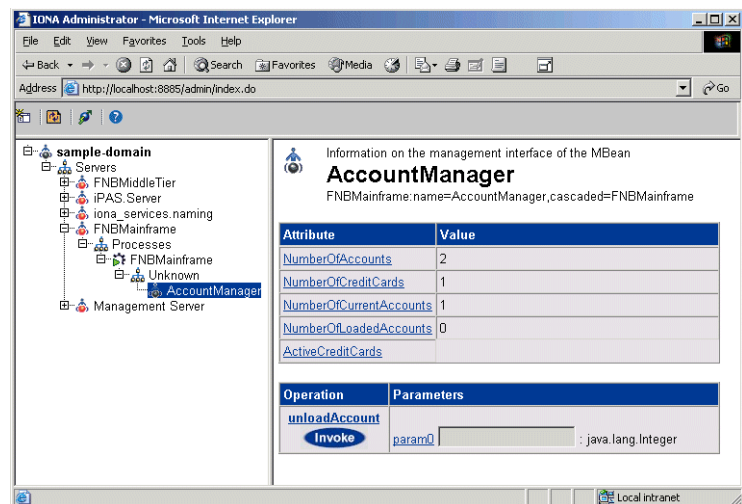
IONA Administrator - Microsoft Internet Explorer

File Edit View Favorites Tools Help

Back Search Favorites Media

Address http://localhost:8885/admin/index.do Go

sample-domain
Servers
FNBMiddleTier
iPAS.Server
iona_services.naming
FNBMainframe
Processes
FNBMainframe
Unknown
AccountManager
Management Server

Information on the management interface of the MBean

AccountManager

FNBMainframe:name=AccountManager,cascaded=FNBMainframe

| Attribute | Value |
|---|---|
| NumberOfAccounts | 2 |
| NumberOfCreditCards | 1 |
| NumberOfCurrentAccounts | 1 |
| NumberOfLoadedAccounts | 0 |
| ActiveCreditCards | |

| Operation | Parameters |
|---|---|
| unloadAccount Invoke | param0 : java.lang.Integer |

Local intranet